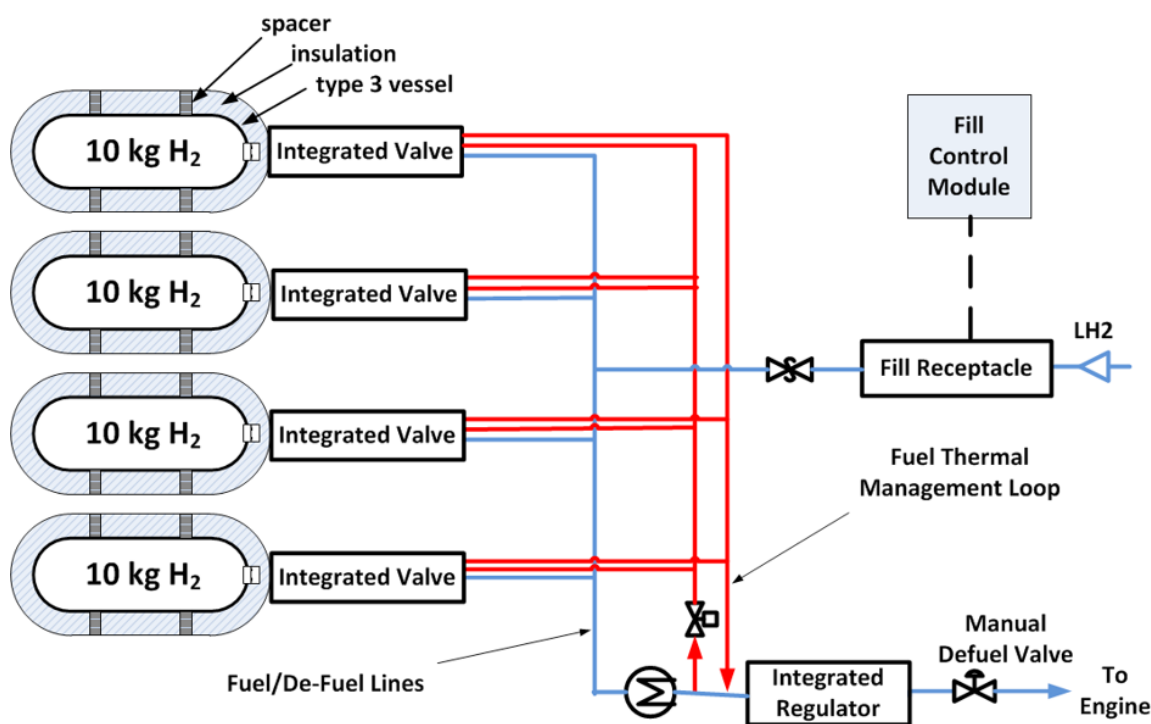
spacer
insulation
type 3 vessel

10 kg $H_2$
Integrated Valve

10 kg $H_2$
Integrated Valve

10 kg $H_2$
Integrated Valve

10 kg $H_2$
Integrated Valve

Fill Control Module

Fill Receptacle

LH2

Fuel Thermal Management Loop

Fuel/De-Fuel Lines

Integrated Regulator

Manual Defuel Valve

To Engine